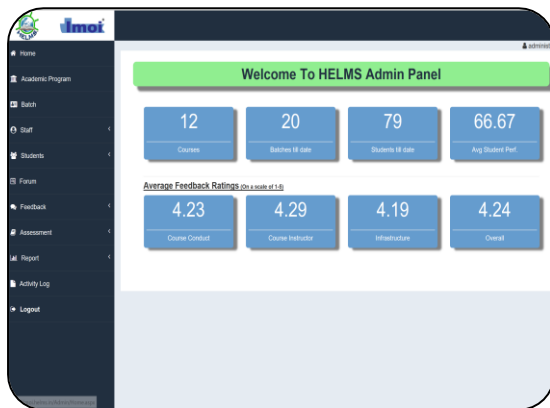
ilmoi

Home
Academic Program
Batch
Staff
Students
Forum
Feedback
Assessment
Report
Activity Log
Logout

admini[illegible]

Welcome To HELMS Admin Panel

12
Courses

20
Batches till date

79
Students till date

66.67
Avg Student Perf.

Average Feedback Ratings (On a scale of 1-5)

4.23
Course Conduct

4.29
Course Instructor

4.19
Infrastructure

4.24
Overall

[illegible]